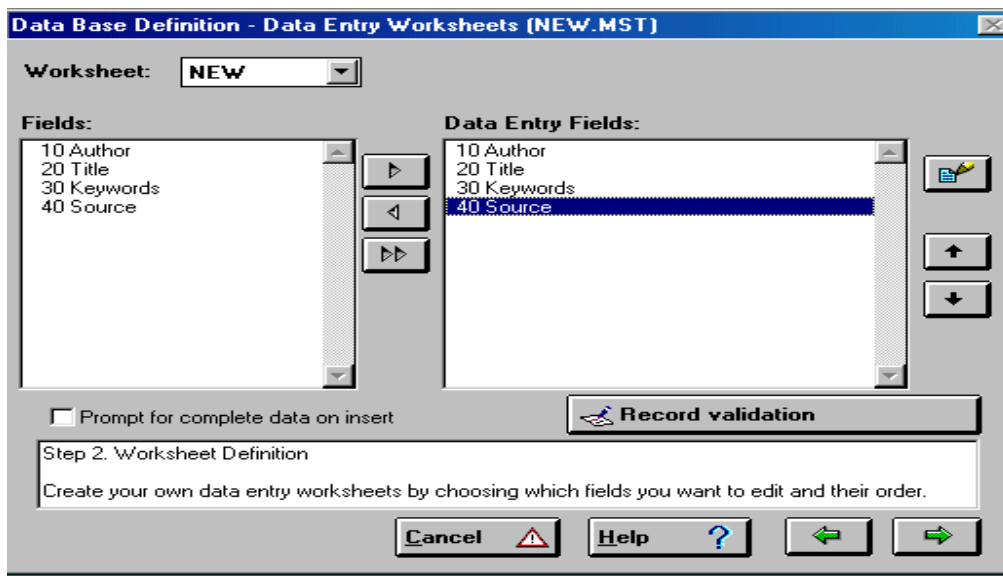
Data Base Definition - Data Entry Worksheets (NEW.MST)

Worksheet: NEW

Fields:
10 Author
20 Title
30 Keywords
40 Source

Data Entry Fields:
10 Author
20 Title
30 Keywords
40 Source

Prompt for complete data on insert

Record validation

Step 2. Worksheet Definition

Create your own data entry worksheets by choosing which fields you want to edit and their order.

Cancel

Help